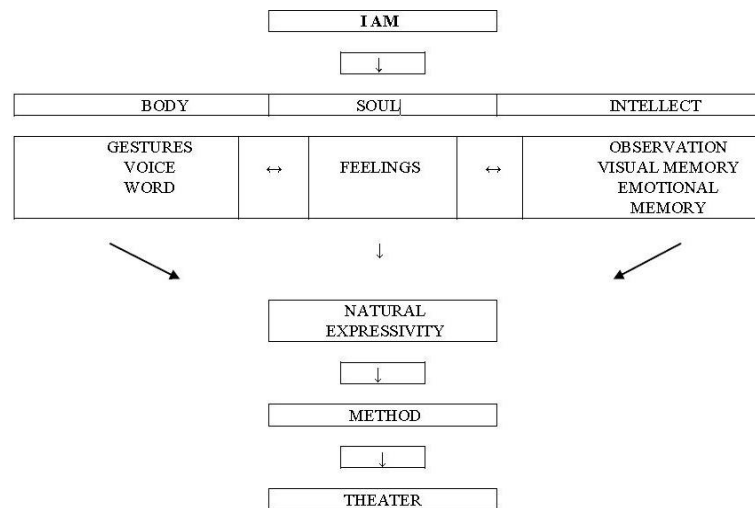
I AM

↓

| BODY | SOUL | INTELLECT |
|---|---|---|

| GESTURES VOICE WORD | ↔ | FEELINGS | ↔ | OBSERVATION VISUAL MEMORY EMOTIONAL MEMORY |
|---|---|---|---|---|

↓

NATURAL EXPRESSIVITY

↓

METHOD

↓

THEATER